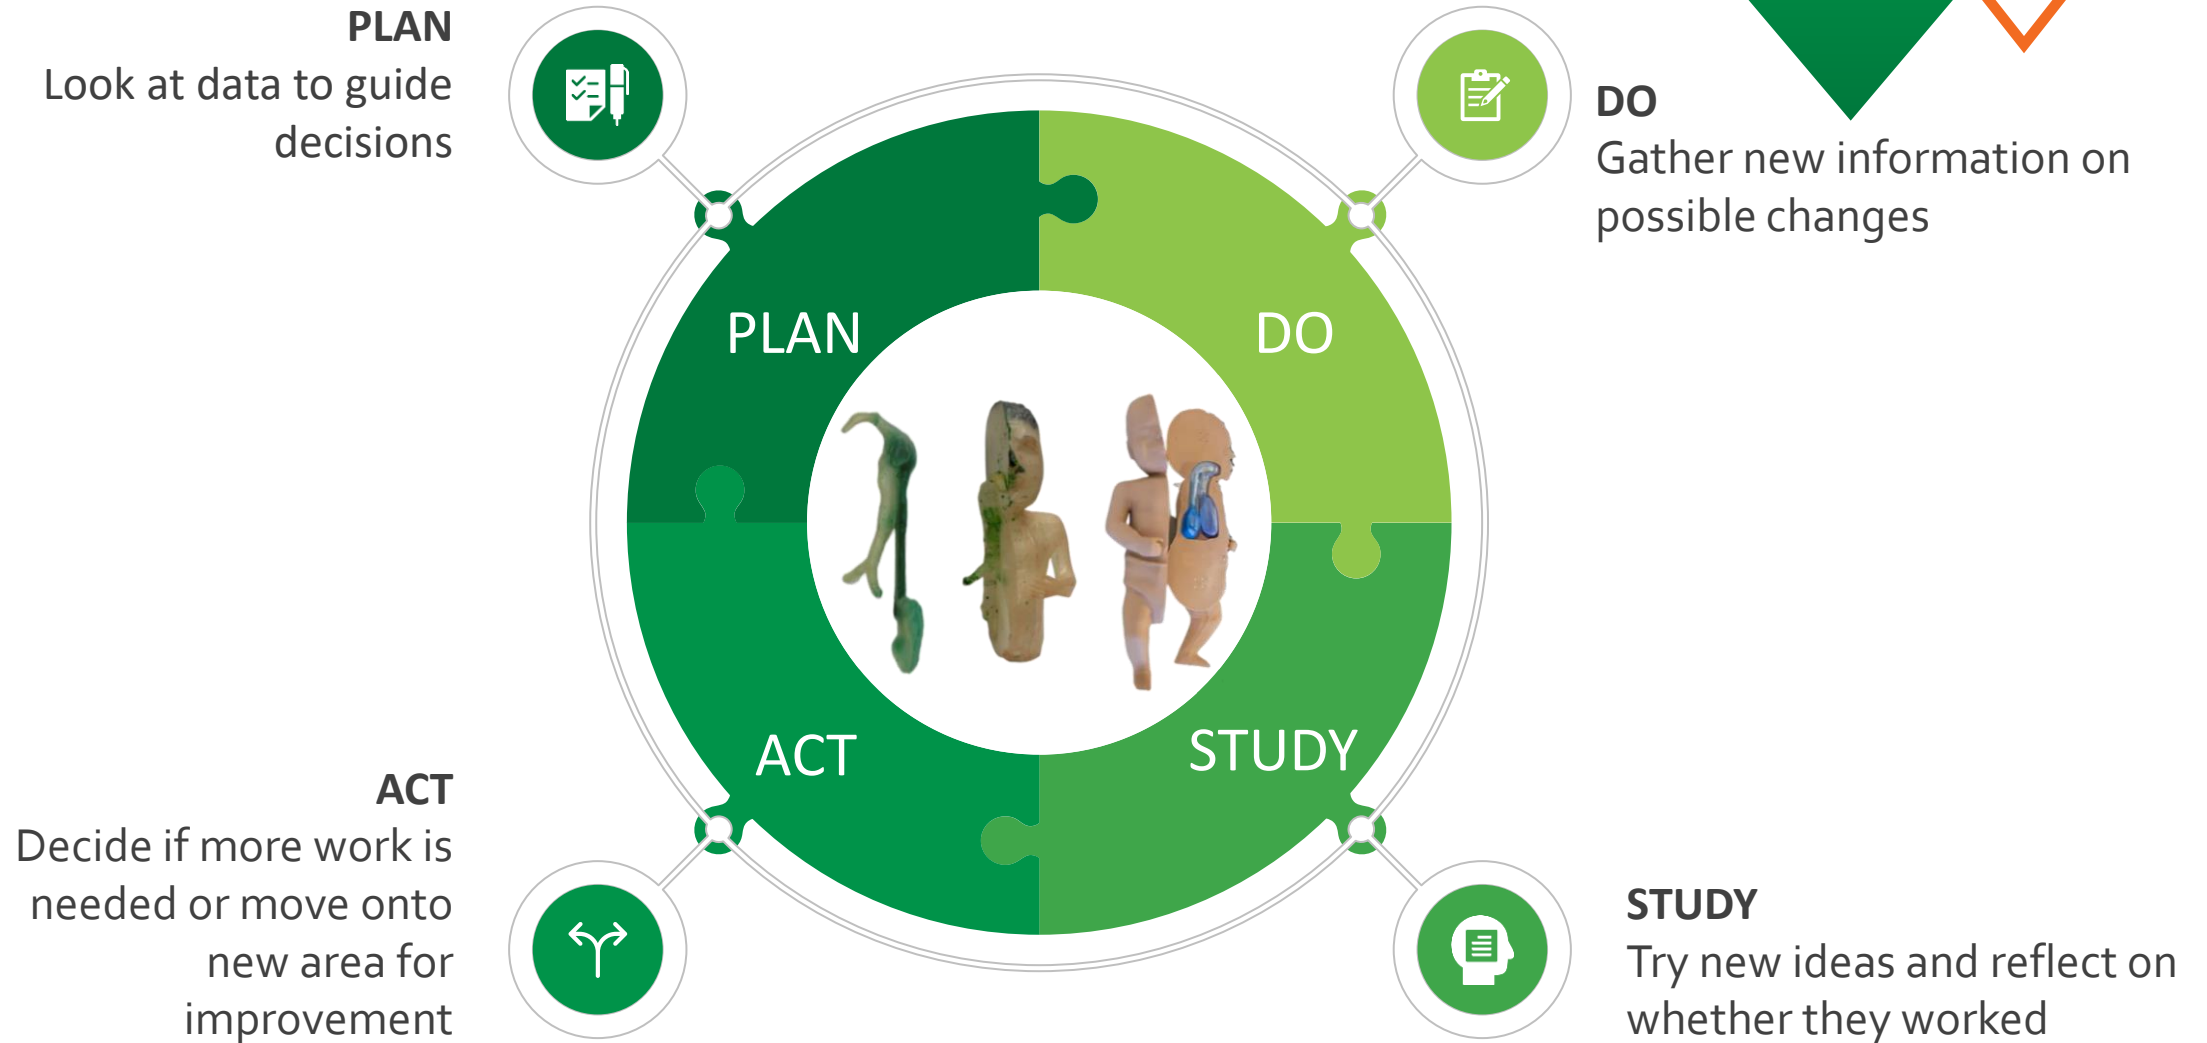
PLAN
Look at data to guide decisions

DO
Gather new information on possible changes

PLAN

DO

ACT

STUDY

ACT
Decide if more work is needed or move onto new area for improvement

STUDY
Try new ideas and reflect on whether they worked